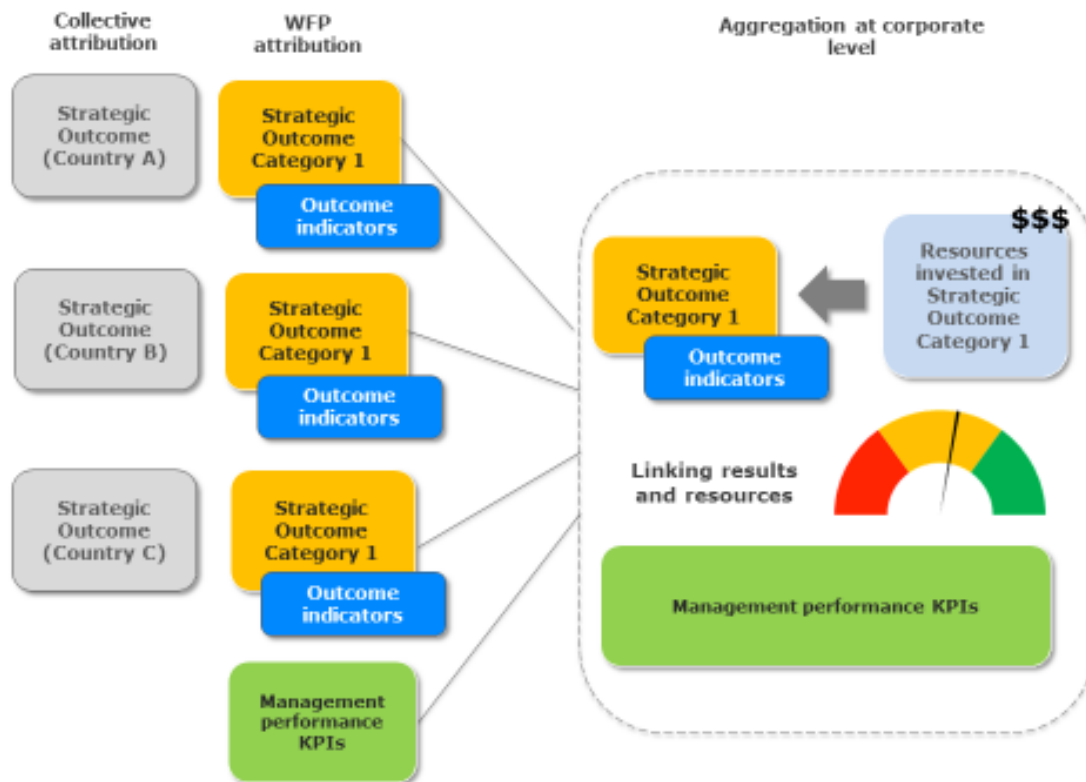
Collective attribution

WFP attribution

Aggregation at corporate level

Strategic Outcome (Country A)

Strategic Outcome Category 1

Outcome indicators

Strategic Outcome (Country B)

Strategic Outcome Category 1

Outcome indicators

Strategic Outcome (Country C)

Strategic Outcome Category 1

Outcome indicators

Management performance KPIs

$$$

Strategic Outcome Category 1

Outcome indicators

Resources invested in Strategic Outcome Category 1

Linking results and resources

Management performance KPIs